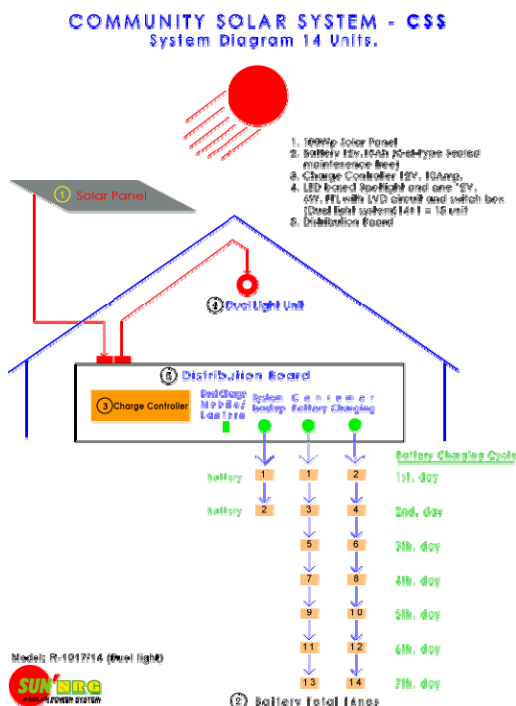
COMMUNITY SOLAR SYSTEM - CSS
System Diagram 14 Units.

1. 100Wp Solar Panel
2. Battery 12v.10Ah (Gel-Type sealed maintenance free)
3. Charge Controller 12V. 10Amp.
4. LED based Spotlight and one 12V. 6W. FTL with LVD circuit and switch box (Dual light system) 14+1 = 15 unit
5. Distribution Board

① Solar Panel

④ Duel Light Unit

⑤ Distribution Board

③ Charge Controller

Dis/Charge Mobile/ Lantern

System Backup

Consumer Battery Charging

Battery Charging Cycle

battery 1 1 2 1st. day

battery 2 3 4 2nd. day

5 6 3th. day

7 8 4th. day

9 10 5th. day

11 12 6th. day

13 14 7th. day

Model: R-1017/14 (Duel light)

SUN NRG

② Battery Total 14nos